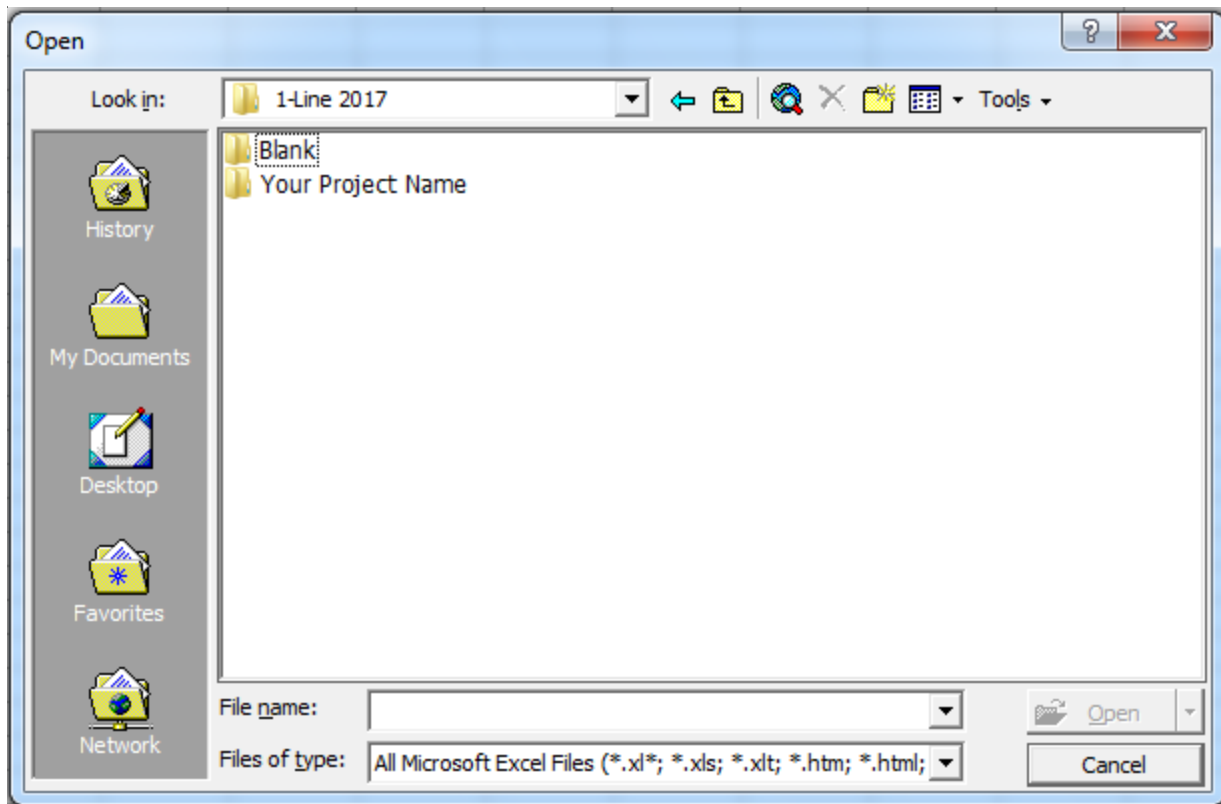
Open

?

X

Look in:

1-Line 2017

Tools

History

My Documents

Desktop

Favorites

Network

Blank

Your Project Name

File name:

Files of type:

All Microsoft Excel Files (*.xl*; *.xls; *.xlt; *.htm; *.html;

Open

Cancel